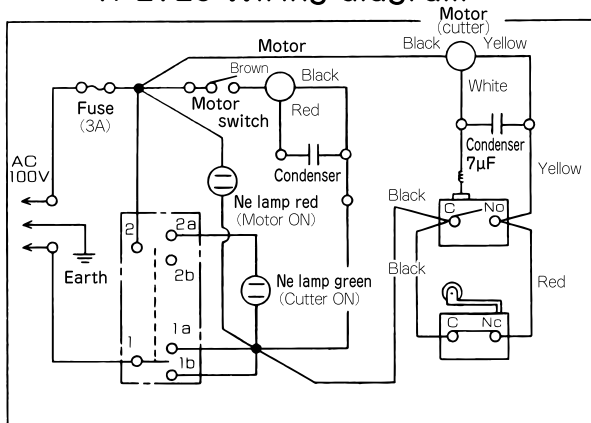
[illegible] wiring diagram

Motor
(cutter)
Motor
Black
Yellow
Brown
Black
Fuse
(3A)
Motor
switch
Red
White
AC
100V
Condenser
Condenser
7μF
Yellow
Ne lamp red
(Motor ON)
Black
2
2a
C
No
2b
Black
Earth
Ne lamp green
(Cutter ON)
Red
1a
1
1b
C
Nc